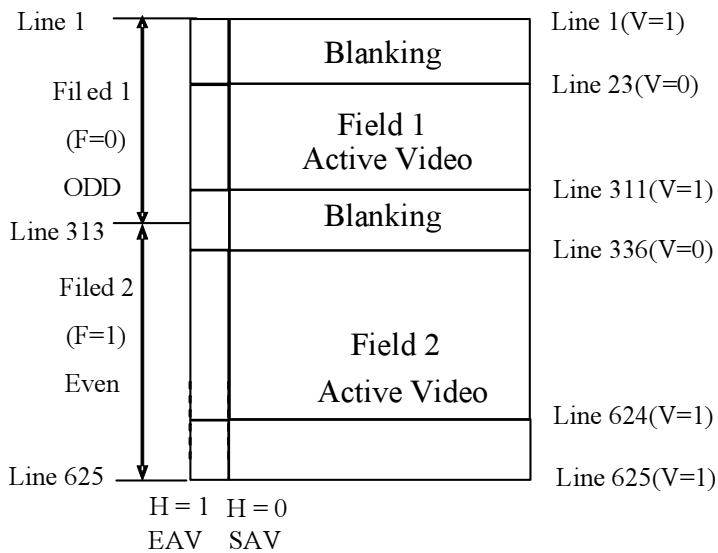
Line 1

Fil ed 1

(F=0)

ODD

Line 313

Filed 2

(F=1)

Even

Line 625

Blanking

Field 1
Active Video

Blanking

Field 2
Active Video

Line 1(V=1)

Line 23(V=0)

Line 311(V=1)

Line 336(V=0)

Line 624(V=1)

Line 625(V=1)

H = 1
EAV

H = 0
SAV